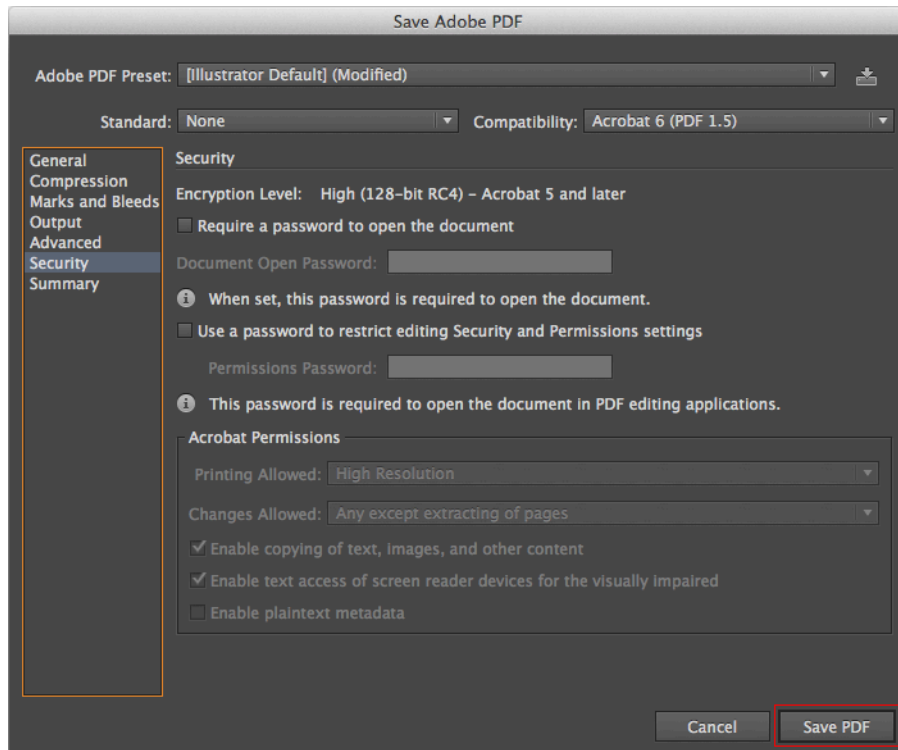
Save Adobe PDF

Adobe PDF Preset: [Illustrator Default] (Modified)

Standard: None

Compatibility: Acrobat 6 (PDF 1.5)

General
Compression
Marks and Bleeds
Output
Advanced
Security
Summary

Security

Encryption Level: High (128-bit RC4) - Acrobat 5 and later

Require a password to open the document

Document Open Password:

When set, this password is required to open the document.

Use a password to restrict editing Security and Permissions settings

Permissions Password:

This password is required to open the document in PDF editing applications.

Acrobat Permissions

Printing Allowed: High Resolution

Changes Allowed: Any except extracting of pages

Enable copying of text, images, and other content

Enable text access of screen reader devices for the visually impaired

Enable plaintext metadata

Cancel

Save PDF